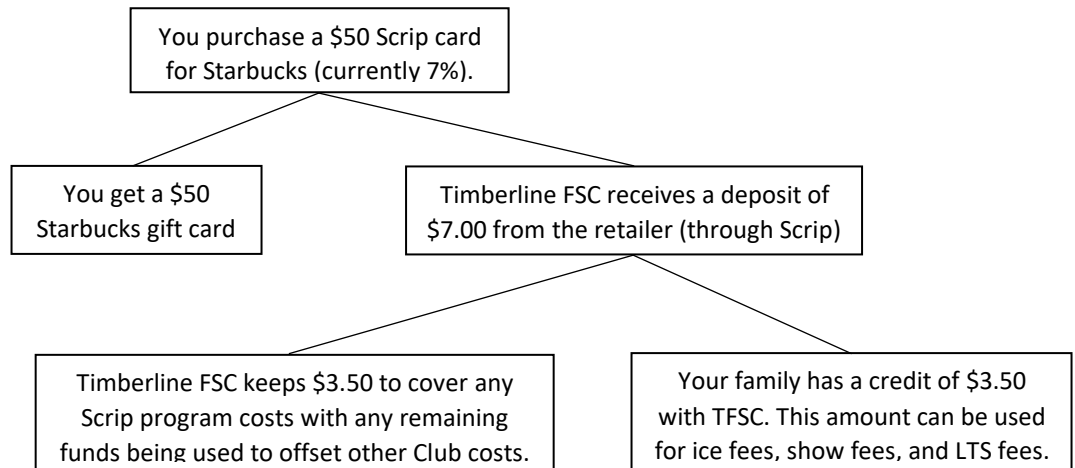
You purchase a \$50 Scrip card for Starbucks (currently 7%).

You get a \$50 Starbucks gift card

Timberline FSC receives a deposit of \$7.00 from the retailer (through Scrip)

Timberline FSC keeps \$3.50 to cover any Scrip program costs with any remaining funds being used to offset other Club costs.

Your family has a credit of \$3.50 with TFSC. This amount can be used for ice fees, show fees, and LTS fees.